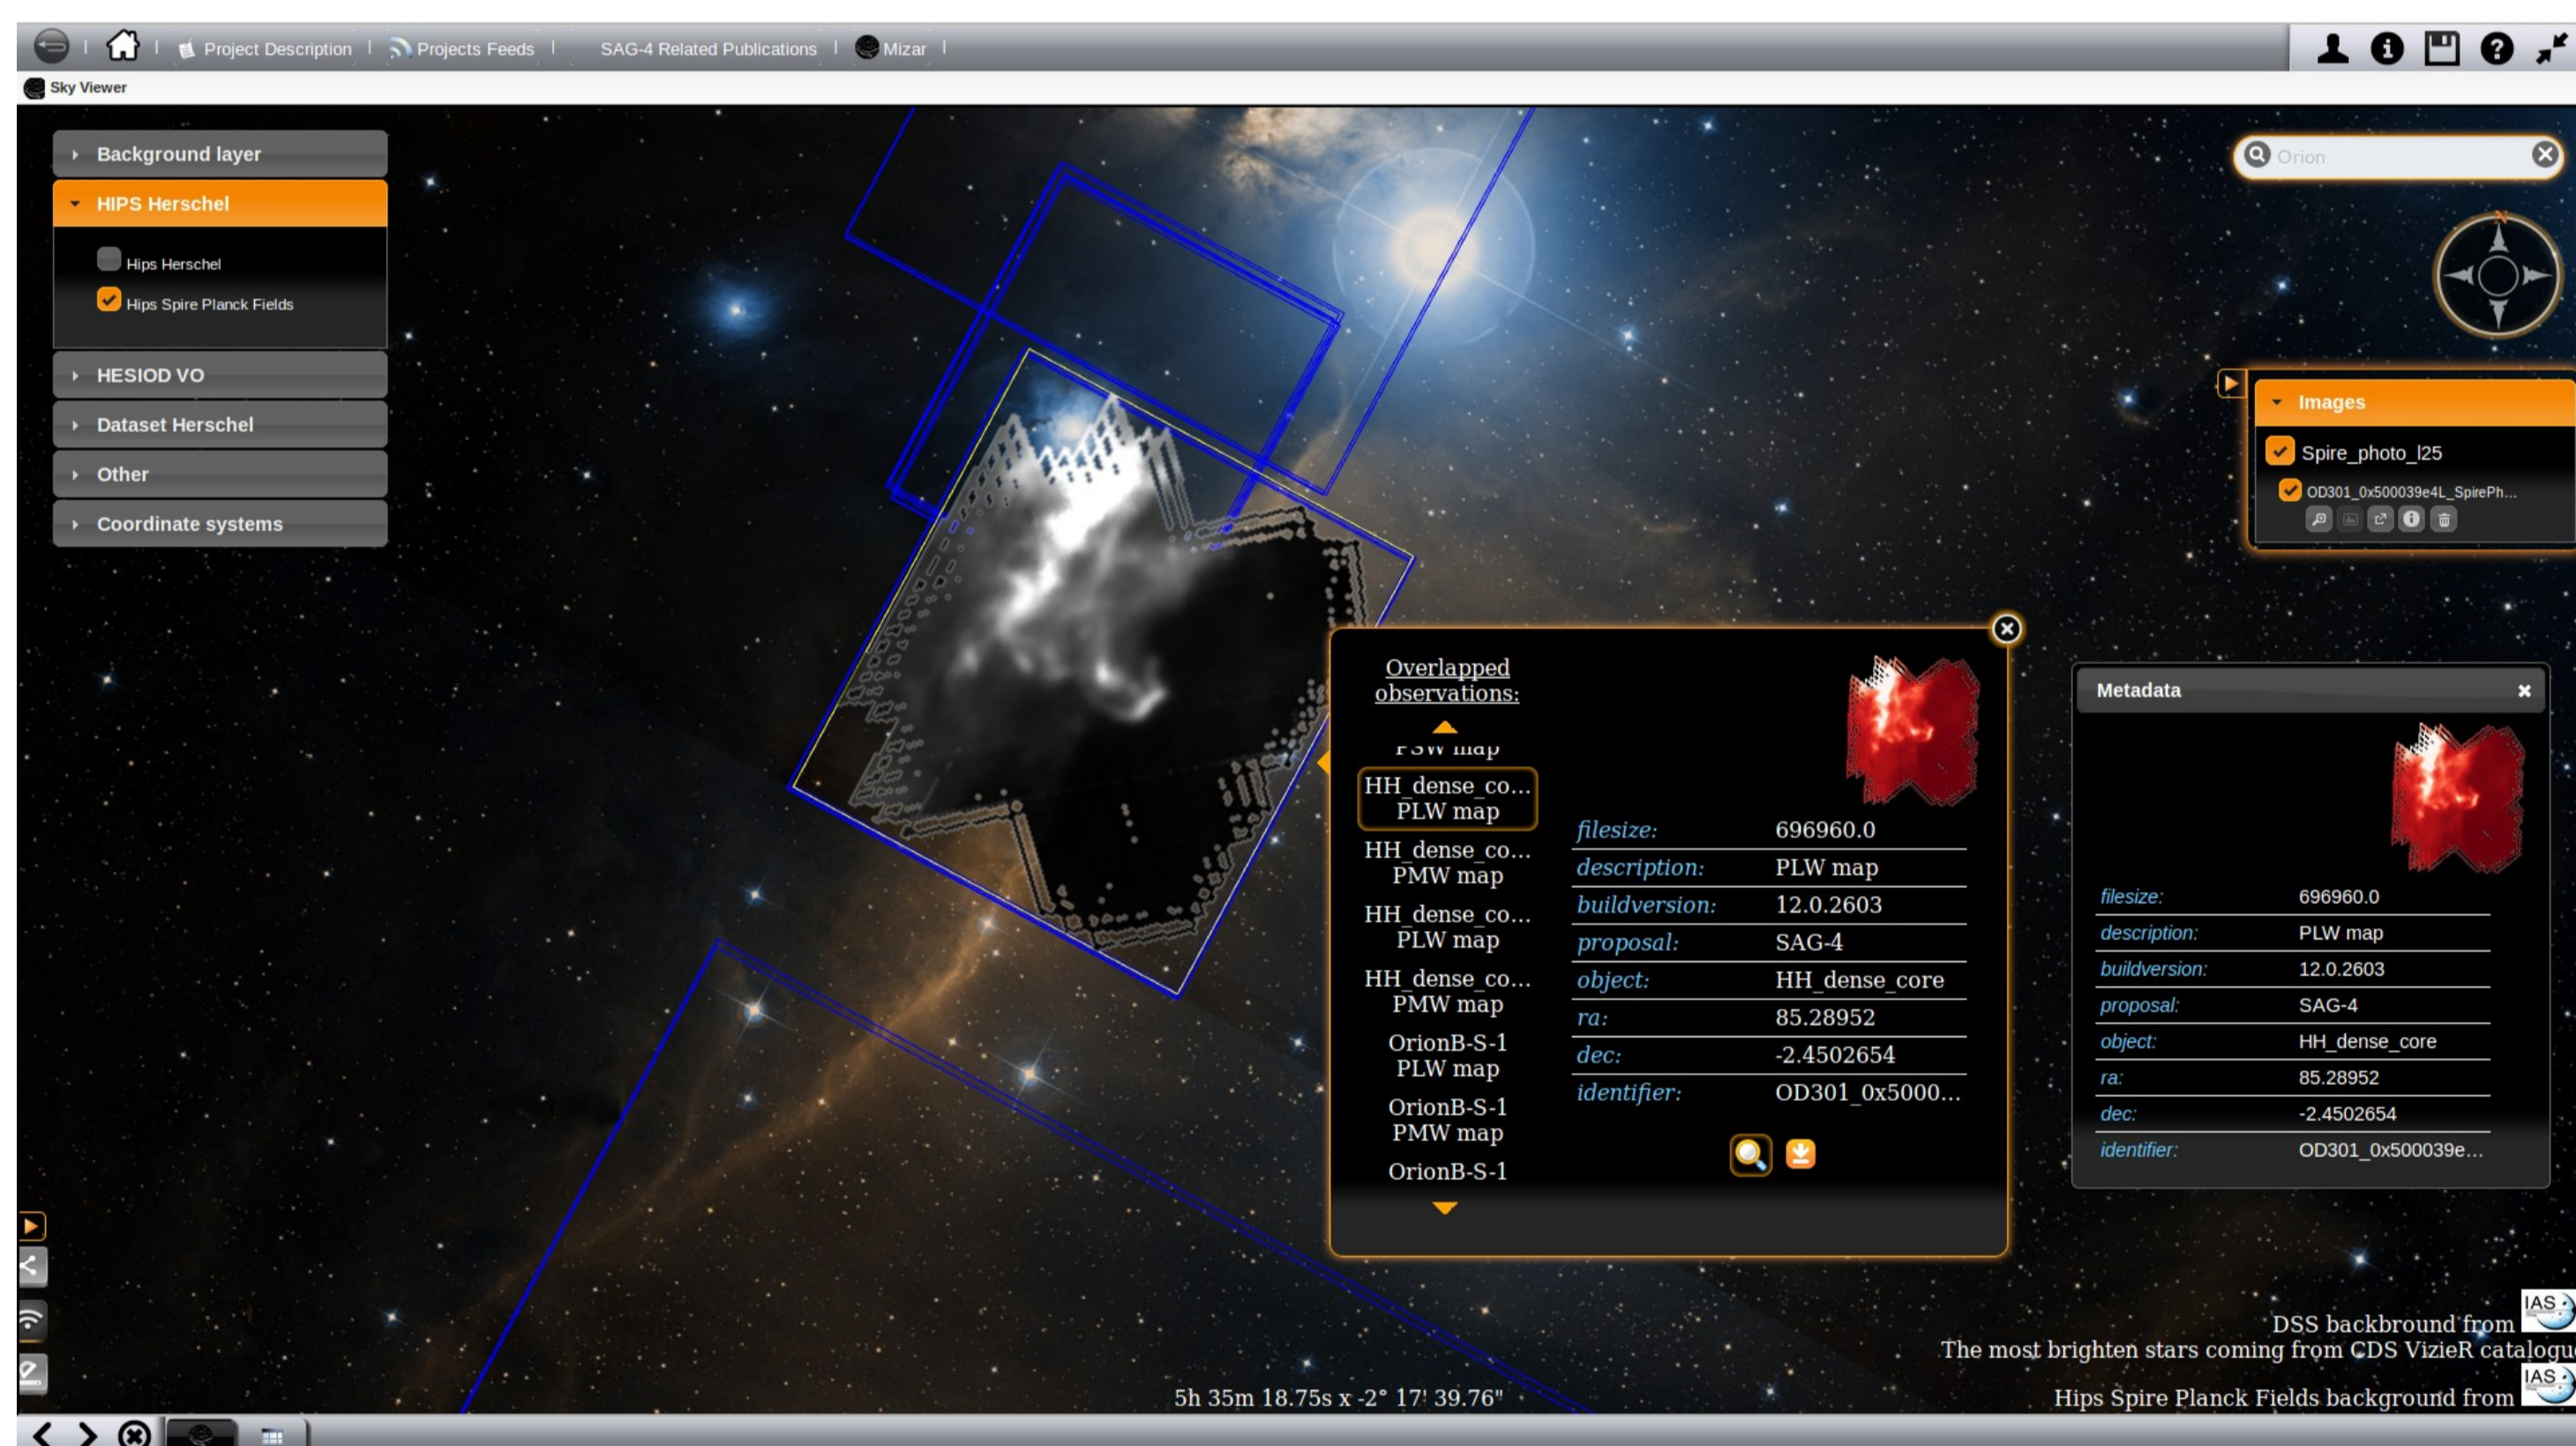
Project Description | Projects Feeds | SAG-4 Related Publications | Mizar |

Sky Viewer

Background layer

HIPS Herschel

Hips Herschel

Hips Spire Planck Fields

HESIOD VO

Dataset Herschel

Other

Coordinate systems

Orion

Images

Spire_photo_l25

OD301_0x500039e4L_SpirePh...

Overlapped observations:

PSW map

HH_dense_co... PLW map

HH_dense_co... PMW map

HH_dense_co... PLW map

HH_dense_co... PMW map

OrionB-S-1 PLW map

OrionB-S-1 PMW map

OrionB-S-1

| | |
|---|---|
| filesize: | 696960.0 |
| description: | PLW map |
| buildversion: | 12.0.2603 |
| proposal: | SAG-4 |
| object: | HH_dense_core |
| ra: | 85.28952 |
| dec: | -2.4502654 |
| identifier: | OD301_0x5000... |

Metadata

| | |
|---|---|
| filesize: | 696960.0 |
| description: | PLW map |
| buildversion: | 12.0.2603 |
| proposal: | SAG-4 |
| object: | HH_dense_core |
| ra: | 85.28952 |
| dec: | -2.4502654 |
| identifier: | OD301_0x500039e... |

DSS backbround from

The most brighten stars coming from CDS VizieR catalogu

Hips Spire Planck Fields background from

IAS

IAS

5h 35m 18.75s x -2° 17' 39.76"